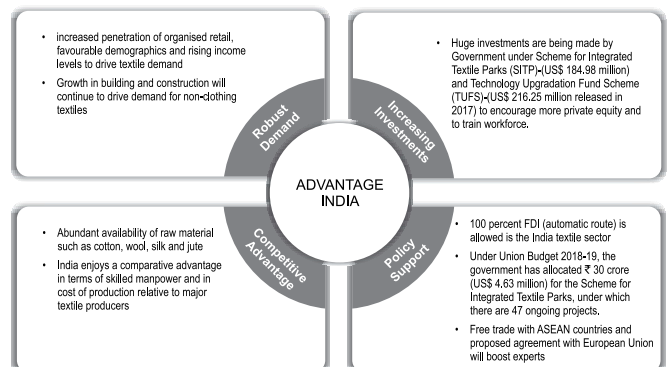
- increased penetration of organised retail, favourable demographics and rising income levels to drive textile demand
- Growth in building and construction will continue to drive demand for non-clothing textiles

- Huge investments are being made by Government under Scheme for Integrated Textile Parks (SITP)-(US\$ 184.98 million) and Technology Upgradation Fund Scheme (TUFS)-(US\$ 216.25 million released in 2017) to encourage more private equity and to train workforce.

Robust Demand

Increasing Investments

ADVANTAGE INDIA

Competitive Advantage

Policy Support

- Abundant availability of raw material such as cotton, wool, silk and jute
- India enjoys a comparative advantage in terms of skilled manpower and in cost of production relative to major textile producers

- 100 percent FDI (automatic route) is allowed is the India textile sector
- Under Union Budget 2018-19, the government has allocated ₹ 30 crore (US\$ 4.63 million) for the Scheme for Integrated Textile Parks, under which there are 47 ongoing projects.
- Free trade with ASEAN countries and proposed agreement with European Union will boost experts